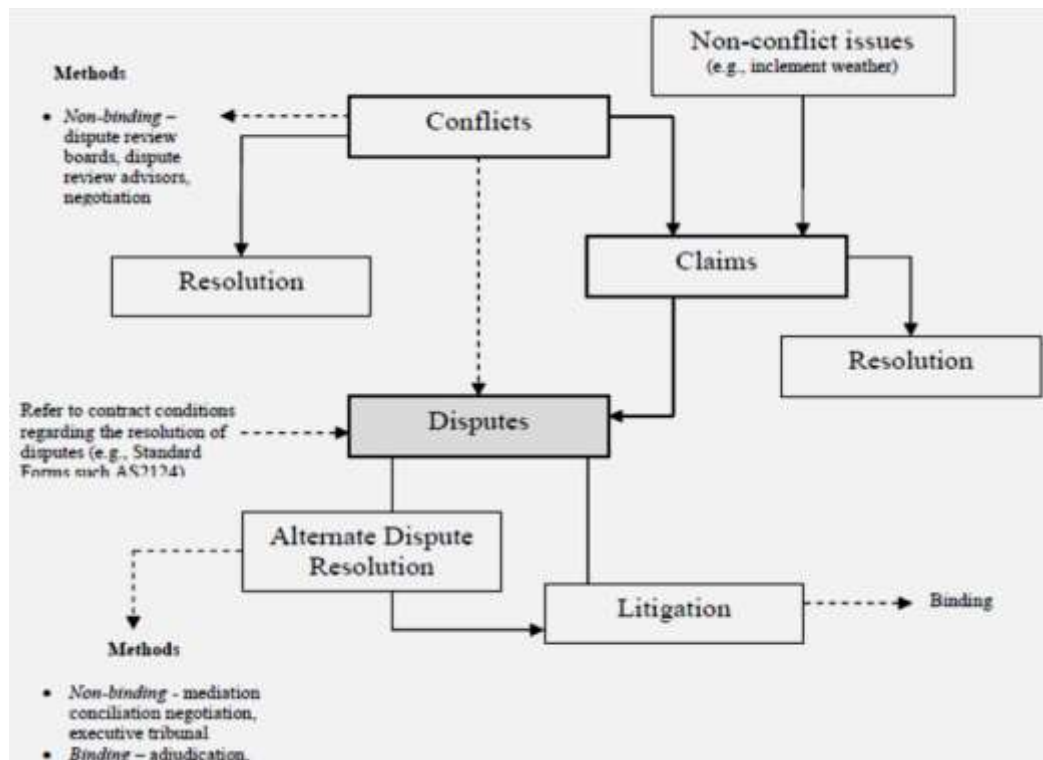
Methods

• *Non-binding* – dispute review boards, dispute review advisors, negotiation

Non-conflict issues
(e.g., inclement weather)

Conflicts

Resolution

Claims

Resolution

Refer to contract conditions regarding the resolution of disputes (e.g., Standard Forms such AS2124)

Disputes

Alternate Dispute Resolution

Litigation

Binding

Methods

• *Non-binding* - mediation conciliation negotiation, executive tribunal
• *Binding* – adjudication,